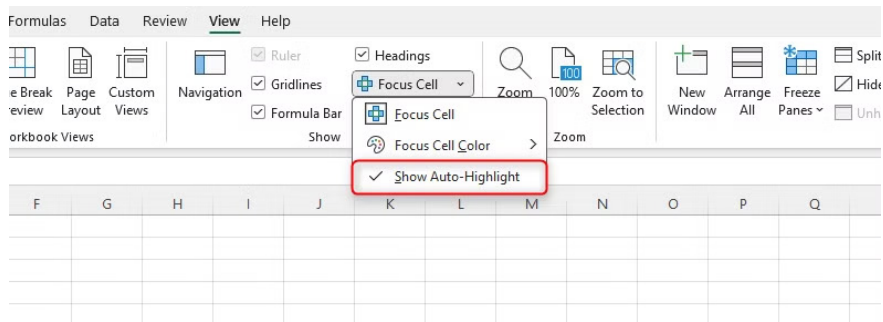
Formulas Data Review View Help

e Break review Page Layout Custom Views
orkbook Views

Navigation

Ruler
Gridlines
Formula Bar
Show

Headings
Focus Cell

Focus Cell
Focus Cell Color
✓ Show Auto-Highlight

Zoom 100 100% Zoom to Selection
Zoom

New Window Arrange All Freeze Panes

Split
Hide
Unh

F G H I J K L M N O P Q